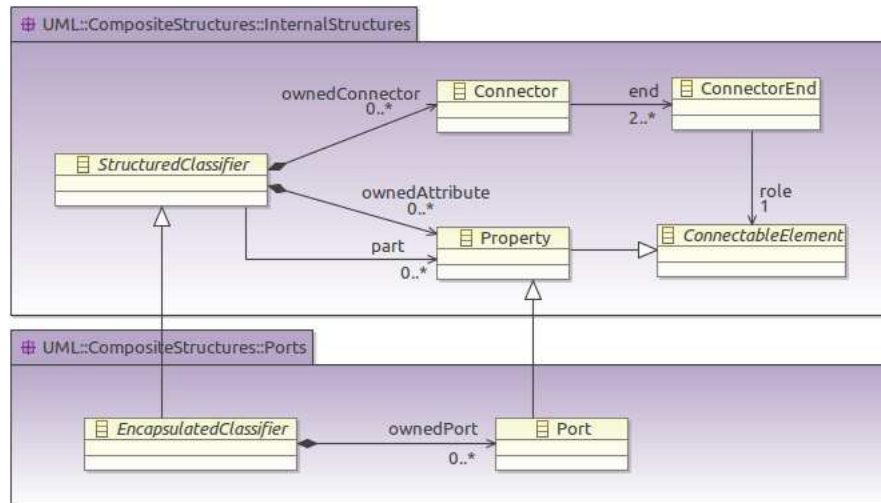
UML::CompositeStructures::InternalStructures

ownedConnector
0..*

Connector

end
2..*

ConnectorEnd

StructuredClassifier

ownedAttribute
0..*

role
1

part
0..*

Property

ConnectableElement

UML::CompositeStructures::Ports

EncapsulatedClassifier

ownedPort
0..*

Port